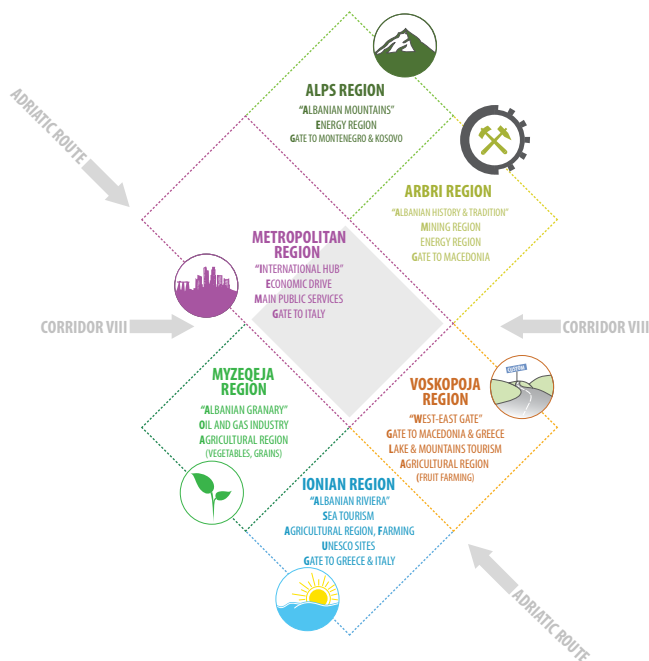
ADRIATIC ROUTE

ALPS REGION
"ALBANIAN MOUNTAINS"
ENERGY REGION
GATE TO MONTENEGRO & KOSOVO

ARBRI REGION
"ALBANIAN HISTORY & TRADITION"
MINING REGION
ENERGY REGION
GATE TO MACEDONIA

METROPOLITAN REGION
"INTERNATIONAL HUB"
ECONOMIC DRIVE
MAIN PUBLIC SERVICES
GATE TO ITALY

CORRIDOR VIII

CORRIDOR VIII

MYZEQEJA REGION
"ALBANIAN GRANARY"
OIL AND GAS INDUSTRY
AGRICULTURAL REGION
(VEGETABLES, GRAINS)

VOSKOPOJA REGION
"WEST-EAST GATE"
GATE TO MACEDONIA & GREECE
LAKE & MOUNTAINS TOURISM
AGRICULTURAL REGION
(FRUIT FARMING)

IONIAN REGION
"ALBANIAN RIVIERA"
SEA TOURISM
AGRICULTURAL REGION, FARMING
UNESCO SITES
GATE TO GREECE & ITALY

ADRIATIC ROUTE